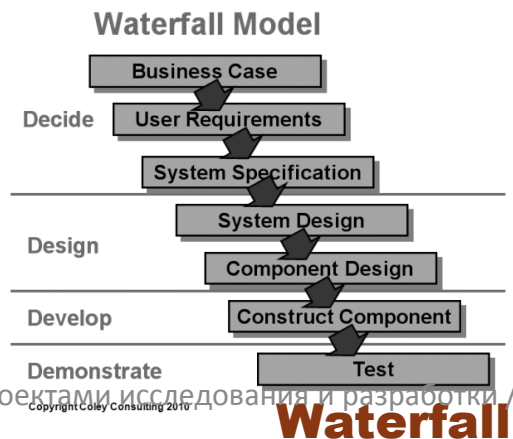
Waterfall Model

Decide

Business Case

User Requirements

System Specification

Design

System Design

Component Design

Develop

Construct Component

Demonstrate

Test

Copyright Coley Consulting 2010

оектами исследования и разработки /

Waterfall